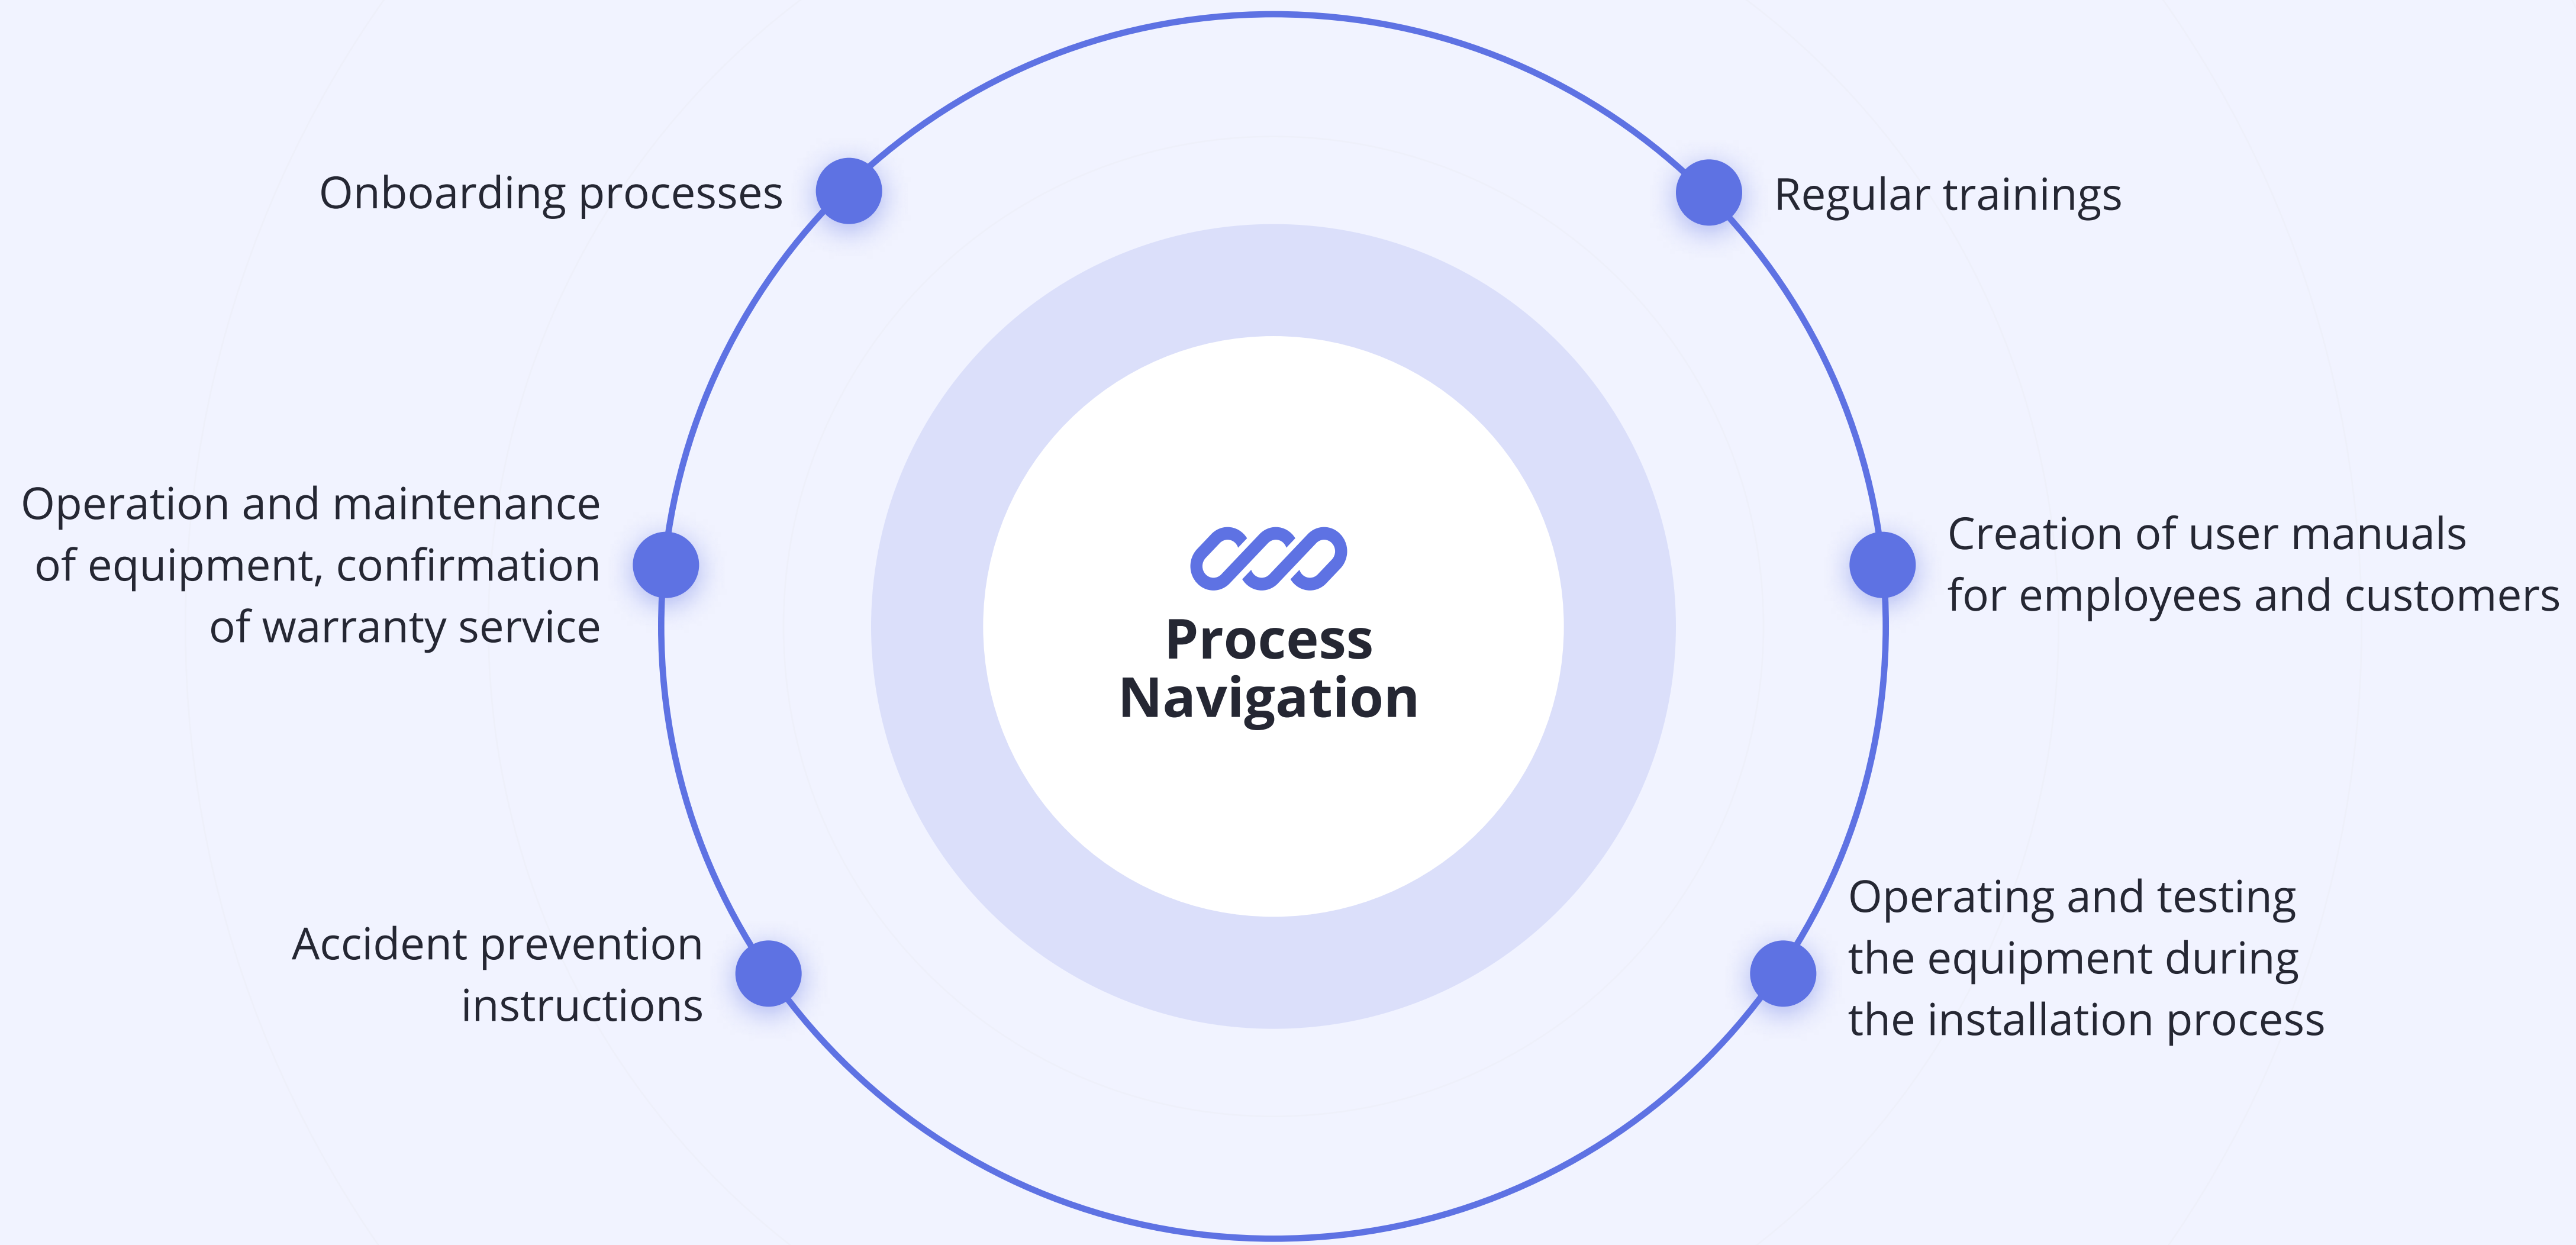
Onboarding processes

Regular trainings

Operation and maintenance of equipment, confirmation of warranty service

Process Navigation

Creation of user manuals for employees and customers

Accident prevention instructions

Operating and testing the equipment during the installation process